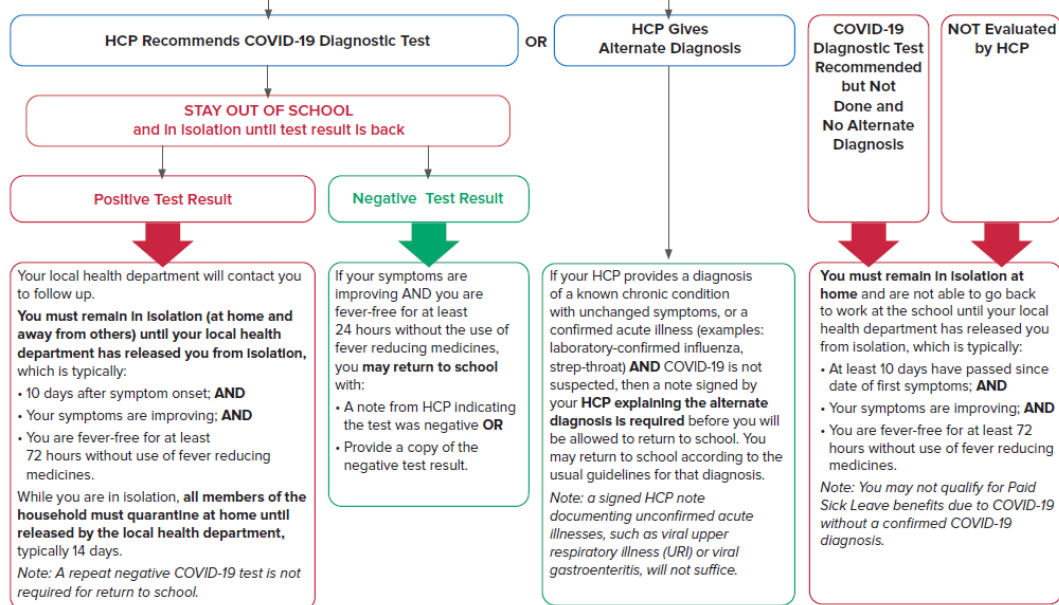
HCP Recommends COVID-19 Diagnostic Test

OR

HCP Gives Alternate Diagnosis

COVID-19 Diagnostic Test Recommended but Not Done and No Alternate Diagnosis

NOT Evaluated by HCP

STAY OUT OF SCHOOL
and in isolation until test result is back

Positive Test Result

Negative Test Result

Your local health department will contact you to follow up.

**You must remain in isolation (at home and away from others) until your local health department has released you from isolation,** which is typically:

• 10 days after symptom onset; **AND**
• Your symptoms are improving; **AND**
• You are fever-free for at least 72 hours without use of fever reducing medicines.

While you are in isolation, **all members of the household must quarantine at home until released by the local health department,** typically 14 days.

*Note: A repeat negative COVID-19 test is not required for return to school.*

If your symptoms are improving AND you are fever-free for at least 24 hours without the use of fever reducing medicines, you **may return to school** with:

• A note from HCP indicating the test was negative **OR**
• Provide a copy of the negative test result.

If your HCP provides a diagnosis of a known chronic condition with unchanged symptoms, or a confirmed acute illness (examples: laboratory-confirmed influenza, strep-throat) **AND** COVID-19 is not suspected, then a note signed by your **HCP explaining the alternate diagnosis is required** before you will be allowed to return to school. You may return to school according to the usual guidelines for that diagnosis.

*Note: a signed HCP note documenting unconfirmed acute illnesses, such as viral upper respiratory illness (URI) or viral gastroenteritis, will not suffice.*

**You must remain in isolation at home** and are not able to go back to work at the school until your local health department has released you from isolation, which is typically:

• At least 10 days have passed since date of first symptoms; **AND**
• Your symptoms are improving; **AND**
• You are fever-free for at least 72 hours without use of fever reducing medicines.

*Note: You may not qualify for Paid Sick Leave benefits due to COVID-19 without a confirmed COVID-19 diagnosis.*